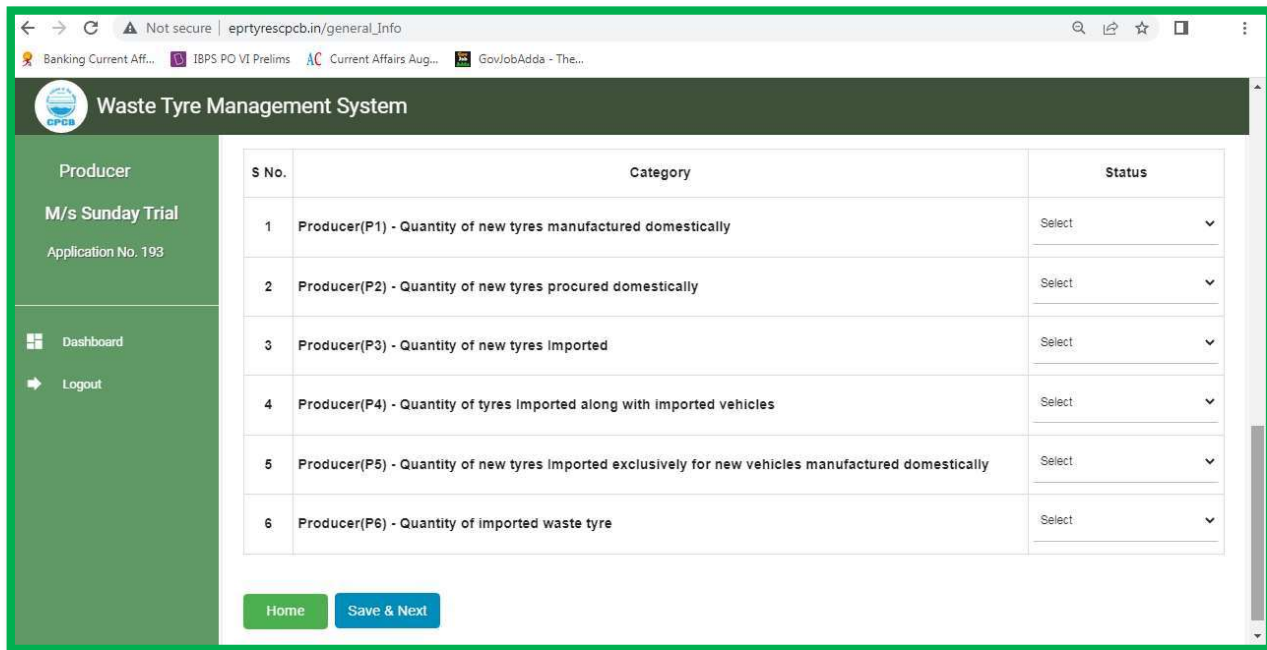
Not secure | eprtyrescpcb.in/general_Info

Banking Current Aff... IBPS PO VI Prelims Current Affairs Aug... GovJobAdda - The...

CPCB

Waste Tyre Management System

Producer

M/s Sunday Trial

Application No. 193

Dashboard

Logout

| S No. | Category | Status |
|---|---|---|
| 1 | Producer(P1) - Quantity of new tyres manufactured domestically | Select |
| 2 | Producer(P2) - Quantity of new tyres procured domestically | Select |
| 3 | Producer(P3) - Quantity of new tyres Imported | Select |
| 4 | Producer(P4) - Quantity of tyres Imported along with imported vehicles | Select |
| 5 | Producer(P5) - Quantity of new tyres Imported exclusively for new vehicles manufactured domestically | Select |
| 6 | Producer(P6) - Quantity of imported waste tyre | Select |

Home

Save & Next